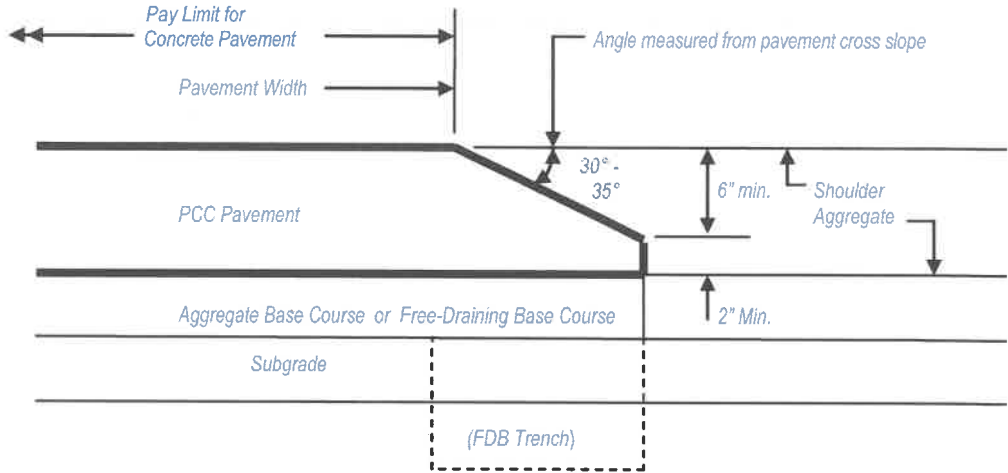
Pay Limit for Concrete Pavement

Angle measured from pavement cross slope

Pavement Width

30° - 35°

6" min.

Shoulder Aggregate

PCC Pavement

Aggregate Base Course or Free-Draining Base Course

2" Min.

Subgrade

(FDB Trench)